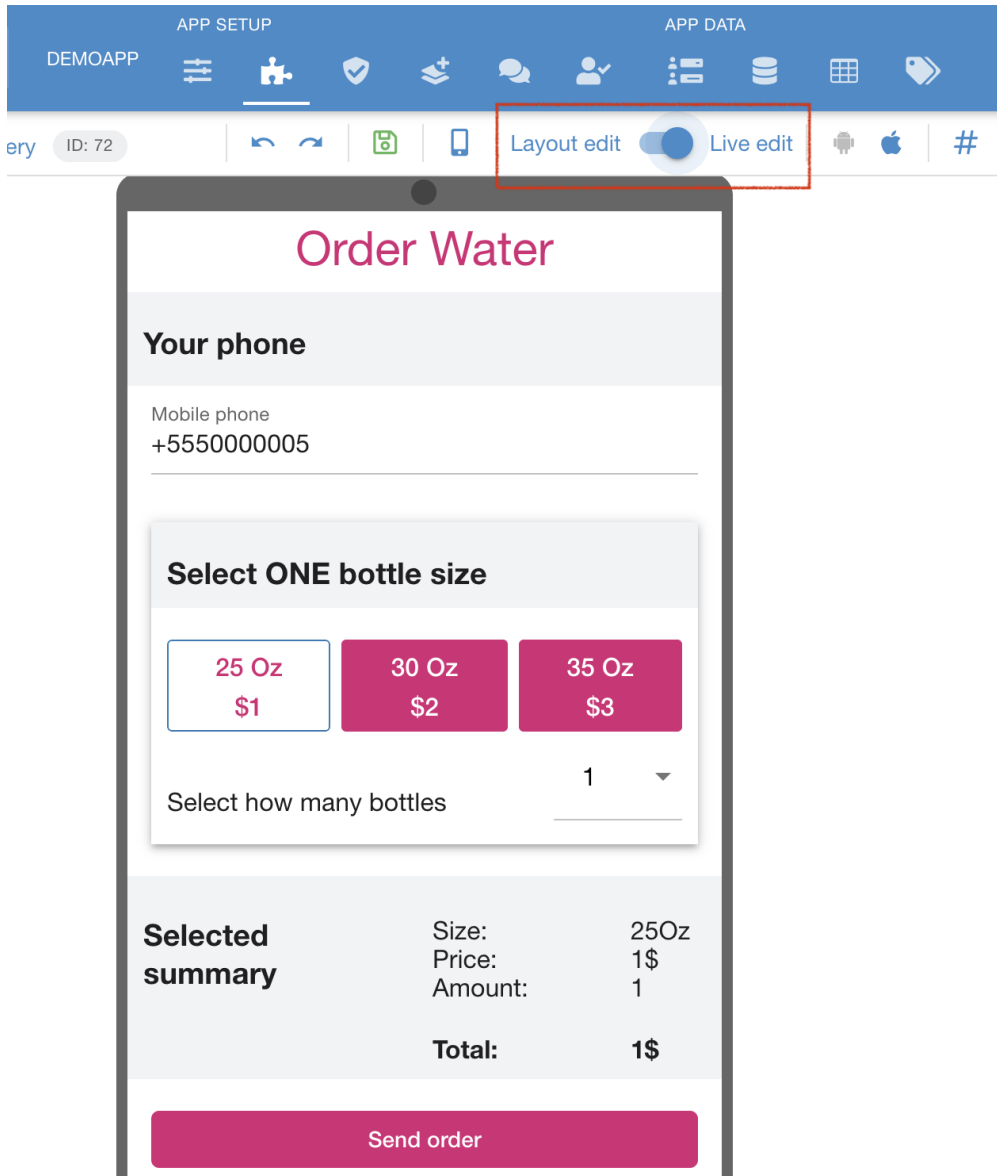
APP SETUP

APP DATA

DEMOAPP

ery ID: 72

Layout edit Live edit

#

Order Water

Your phone

Mobile phone
+5550000005

Select ONE bottle size

25 Oz
$1

30 Oz
$2

35 Oz
$3

Select how many bottles

1

Selected summary

Size: 25Oz
Price: 1$
Amount: 1

Total: 1$

Send order